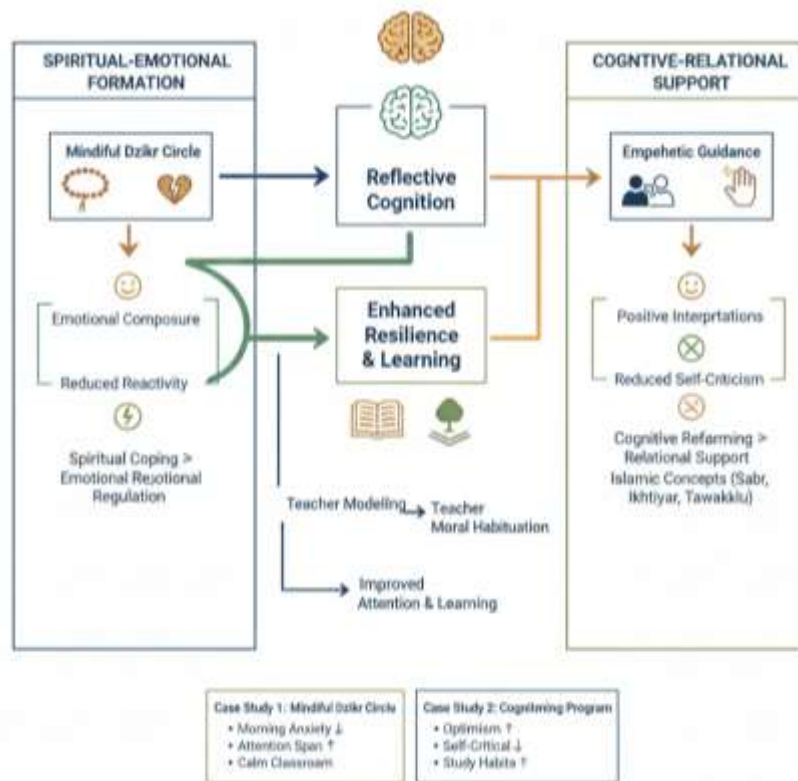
SPIRITUAL-EMOTIONAL FORMATION

Mindiful Dzikr Circle

Emotional Composure

Reduced Reactivity

Spiritual Coping > Emotional Rejotional Regulation

Reflective Cognition

Enhanced Resilience & Learning

Teacher Modeling → Teacher Moral Habituation

Improved Attention & Learning

COGNTIVE-RELATIONAL SUPPORT

Empehetic Guidance

Positive Interprtations

Reduced Self-Criticism

Cognitive Refarming > Relational Support Islamic Concepts (Sabr, Ikhtiyar, Tawakklu)

Case Study 1: Mindful Dzikr Circle
• Morning Anxiety ↓
• Attention Span ↑
• Calm Classroom

Case Study 2: Cognitming Program
• Optimism ↑
• Self-Critical ↓
• Study Habits ↑